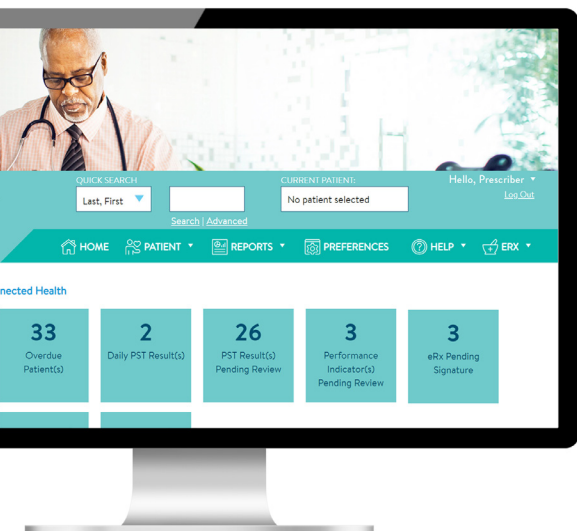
QUICK SEARCH
Last, First
Search | Advanced

CURRENT PATIENT:
No patient selected

Hello, Prescriber
Log Out

HOME
PATIENT
REPORTS
PREFERENCES
HELP
ERX

nected Health

33
Overdue Patient(s)

2
Daily PST Result(s)

26
PST Result(s) Pending Review

3
Performance Indicator(s) Pending Review

3
eRx Pending Signature